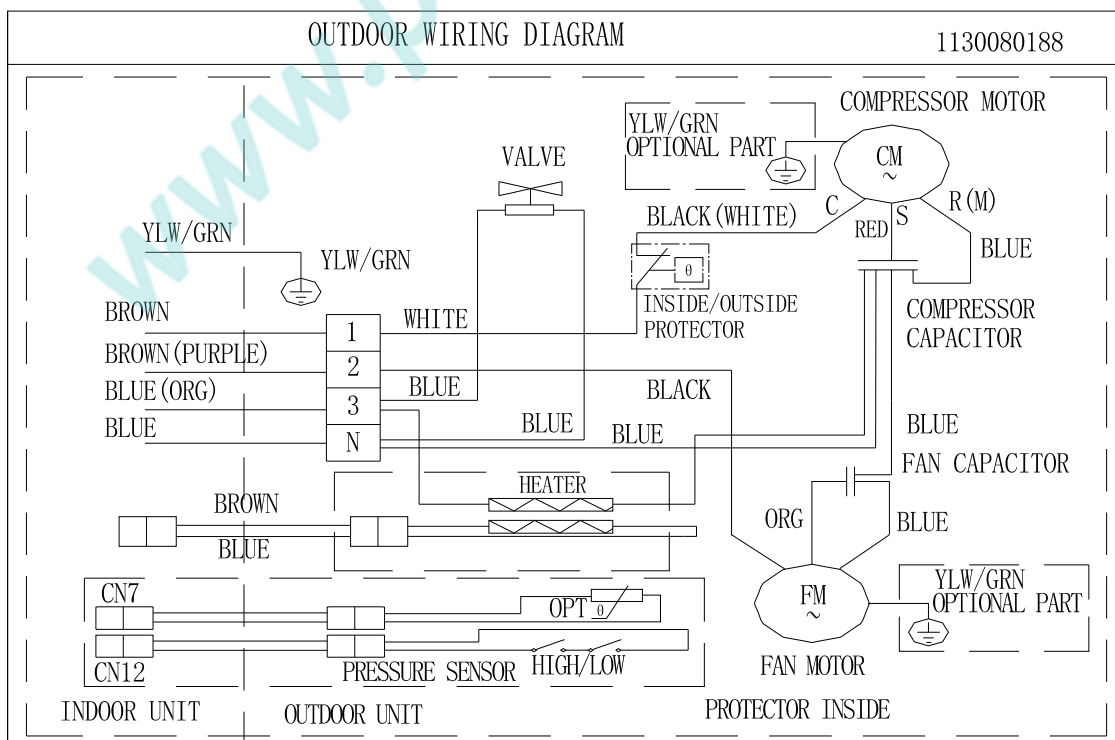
OUTDOOR WIRING DIAGRAM

1130080188

COMPRESSOR MOTOR

YLW/GRN
OPTIONAL PART

CM
~

VALVE

C

S

R(M)

BLACK(WHITE)

RED

BLUE

YLW/GRN

YLW/GRN

θ

INSIDE/OUTSIDE PROTECTOR

COMPRESSOR CAPACITOR

BROWN

1

WHITE

BROWN(PURPLE)

2

BLUE(ORG)

BLUE

BLACK

3

BLUE

BLUE

N

BLUE

BLUE

FAN CAPACITOR

HEATER

BROWN

ORG

BLUE

BLUE

CN7

OPT θ

FM
~

YLW/GRN
OPTIONAL PART

CN12

PRESSURE SENSOR

HIGH/LOW

FAN MOTOR

INDOOR UNIT

OUTDOOR UNIT

PROTECTOR INSIDE